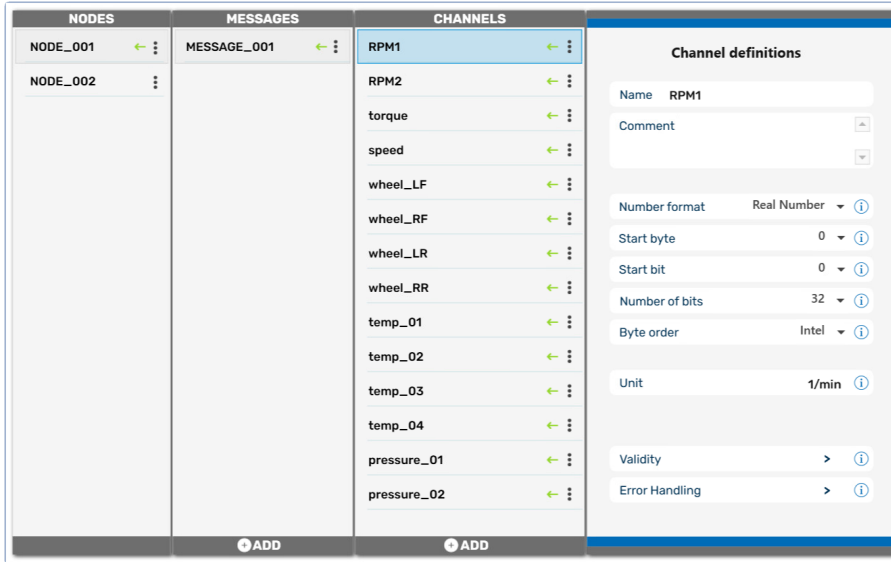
NODES

NODE_001

NODE_002

MESSAGES

MESSAGE_001

ADD

CHANNELS

RPM1

RPM2

torque

speed

wheel_LF

wheel_RF

wheel_LR

wheel_RR

temp_01

temp_02

temp_03

temp_04

pressure_01

pressure_02

ADD

Channel definitions

Name RPM1

Comment

Number format Real Number

Start byte 0

Start bit 0

Number of bits 32

Byte order Intel

Unit 1/min

Validity >

Error Handling >